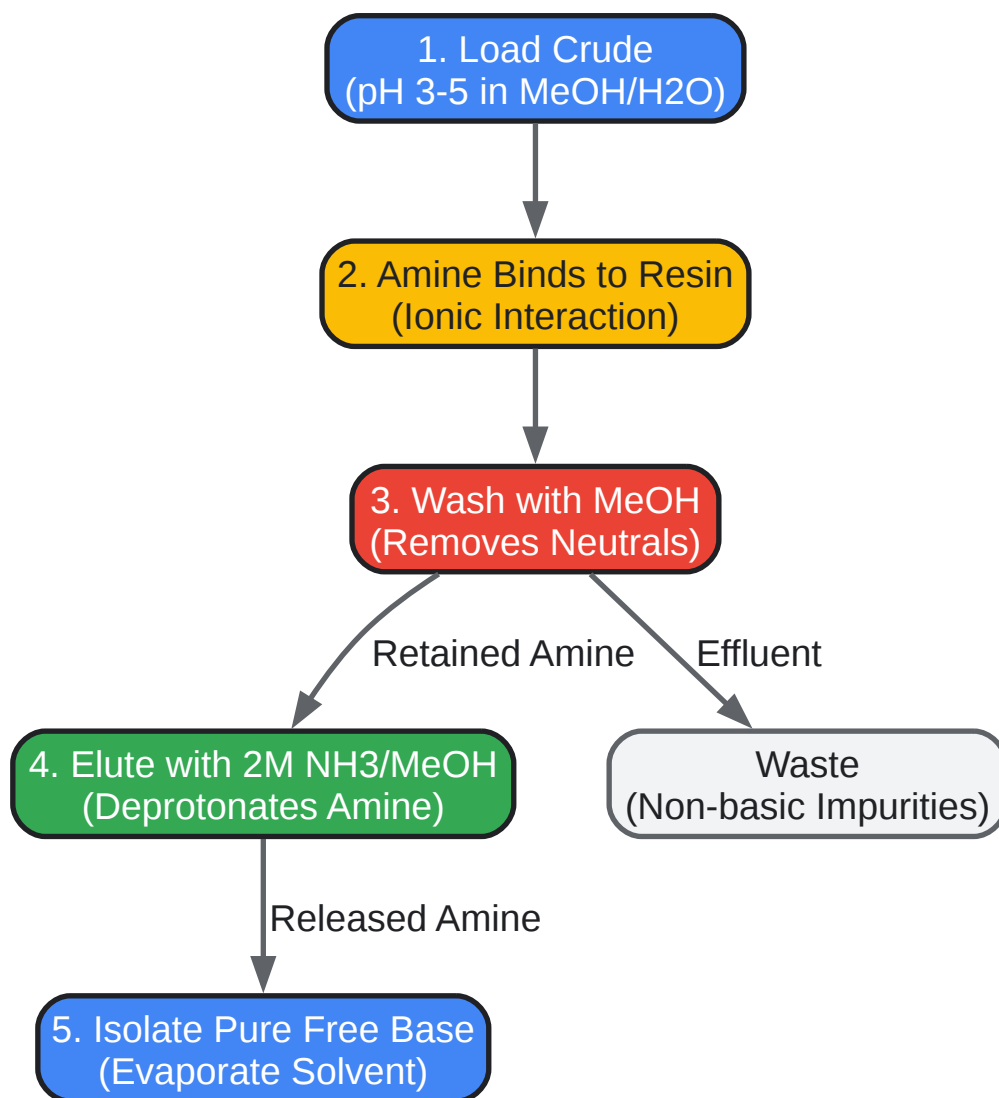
1. Load Crude
(pH 3-5 in MeOH/H2O)

2. Amine Binds to Resin
(Ionic Interaction)

3. Wash with MeOH
(Removes Neutrals)

Retained Amine

Effluent

4. Elute with 2M NH3/MeOH
(Deprotonates Amine)

Waste
(Non-basic Impurities)

Released Amine

5. Isolate Pure Free Base
(Evaporate Solvent)